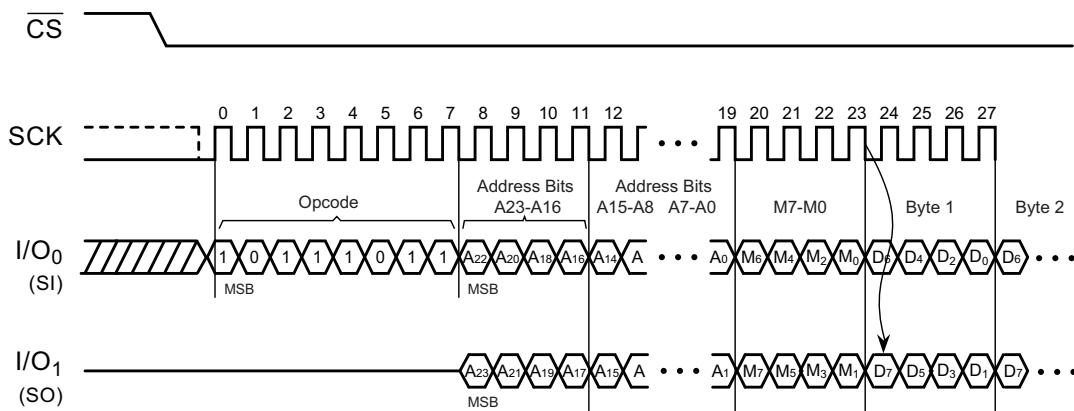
$\overline{CS}$

SCK

0 1 2 3 4 5 6 7 8 9 10 11 12 • • • 19 20 21 22 23 24 25 26 27

Opcode

Address Bits A23-A16

Address Bits A15-A8 A7-A0

M7-M0

Byte 1

Byte 2

$I/O_0$ (SI)

1 0 1 1 1 0 1 1 $A_{22}$ $A_{20}$ $A_{18}$ $A_{16}$ $A_{14}$ A • • • $A_0$ $M_6$ $M_4$ $M_2$ $M_0$ $D_6$ $D_4$ $D_2$ $D_0$ $D_6$ • • •

MSB

MSB

$I/O_1$ (SO)

$A_{23}$ $A_{21}$ $A_{19}$ $A_{17}$ $A_{15}$ A • • • $A_1$ $M_7$ $M_5$ $M_3$ $M_1$ $D_7$ $D_5$ $D_3$ $D_1$ $D_7$ • • •

MSB